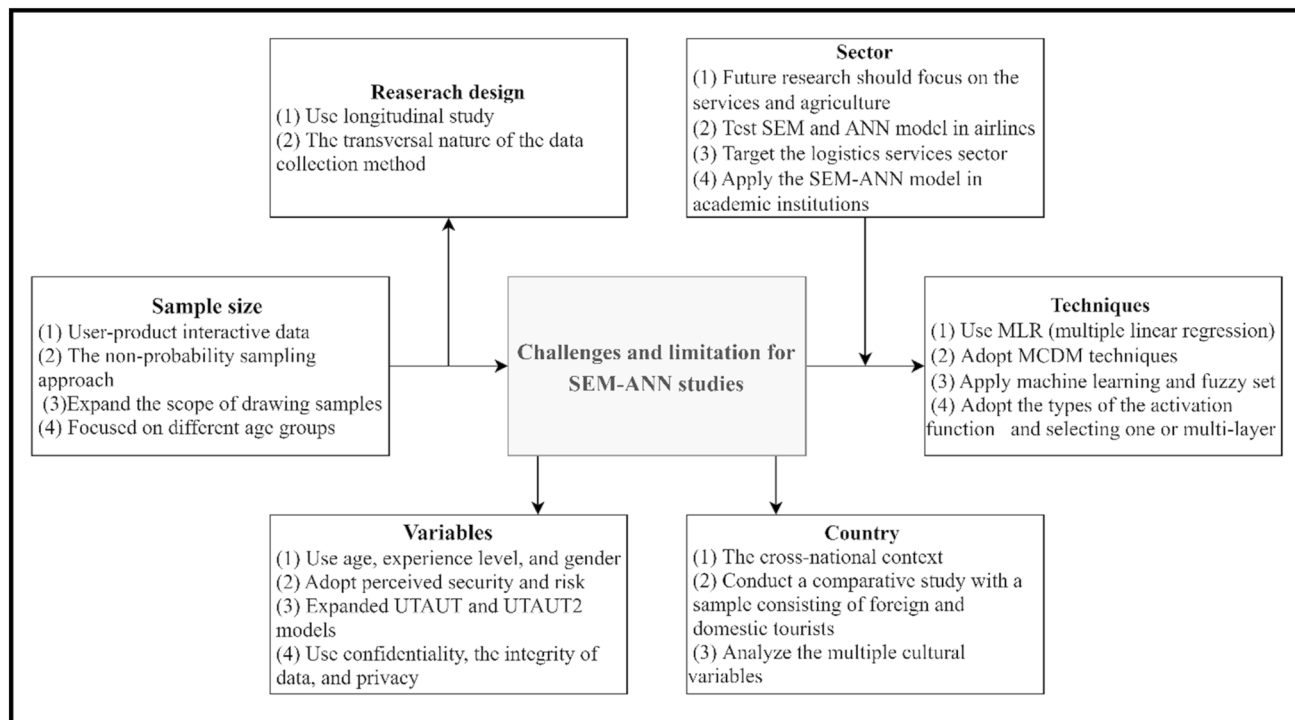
Reaserach design
(1) Use longitudinal study
(2) The transversal nature of the data collection method

Sector
(1) Future research should focus on the services and agriculture
(2) Test SEM and ANN model in airlines
(3) Target the logistics services sector
(4) Apply the SEM-ANN model in academic institutions

Sample size
(1) User-product interactive data
(2) The non-probability sampling approach
(3)Expand the scope of drawing samples
(4) Focused on different age groups

Challenges and limitation for SEM-ANN studies

Techniques
(1) Use MLR (multiple linear regression)
(2) Adopt MCDM techniques
(3) Apply machine learning and fuzzy set
(4) Adopt the types of the activation function and selecting one or multi-layer

Variables
(1) Use age, experience level, and gender
(2) Adopt perceived security and risk
(3) Expanded UTAUT and UTAUT2 models
(4) Use confidentiality, the integrity of data, and privacy

Country
(1) The cross-national context
(2) Conduct a comparative study with a sample consisting of foreign and domestic tourists
(3) Analyze the multiple cultural variables